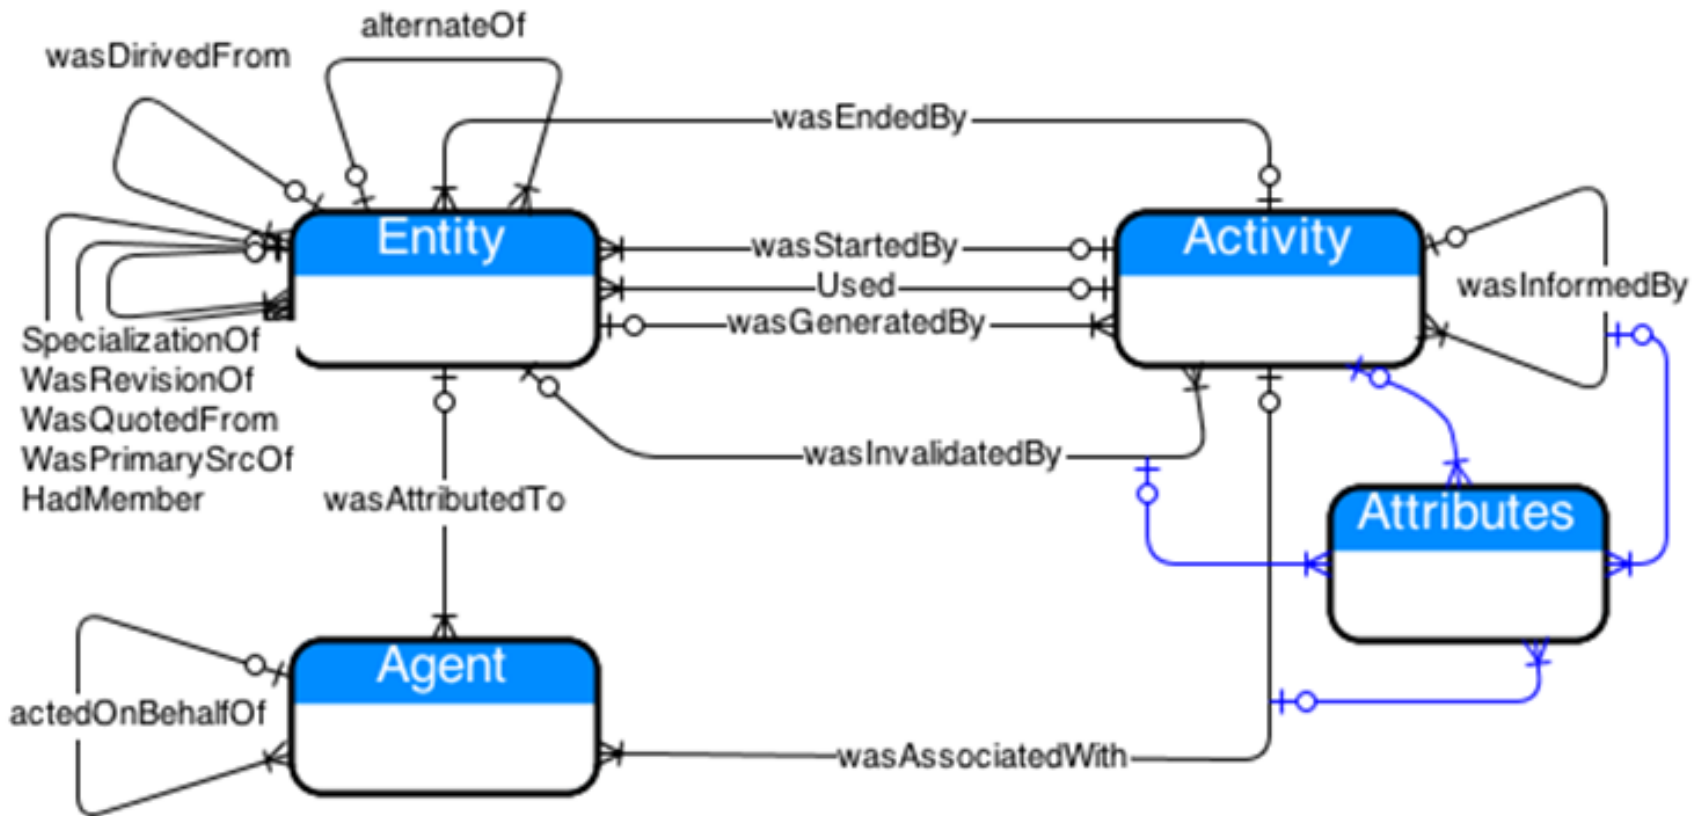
alternateOf
wasDirivedFrom
wasEndedBy
Entity
wasStartedBy
Activity
Used
wasGeneratedBy
wasInformedBy
SpecializationOf
WasRevisionOf
WasQuotedFrom
WasPrimarySrcOf
HadMember
wasInvalidatedBy
wasAttributedTo
Attributes
Agent
actedOnBehalfOf
wasAssociatedWith